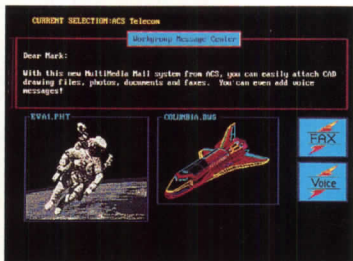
CURRENT SELECTION:ACS Telecom

Workgroup Message Center

Dear Mark:

With this new MultiMedia Mail system from ACS, you can easily attach CAD drawing files, photos, documents and faxes. You can even add voice messages!

EVA1.PHT

COLUMBIA.BUS

FAX

Voice